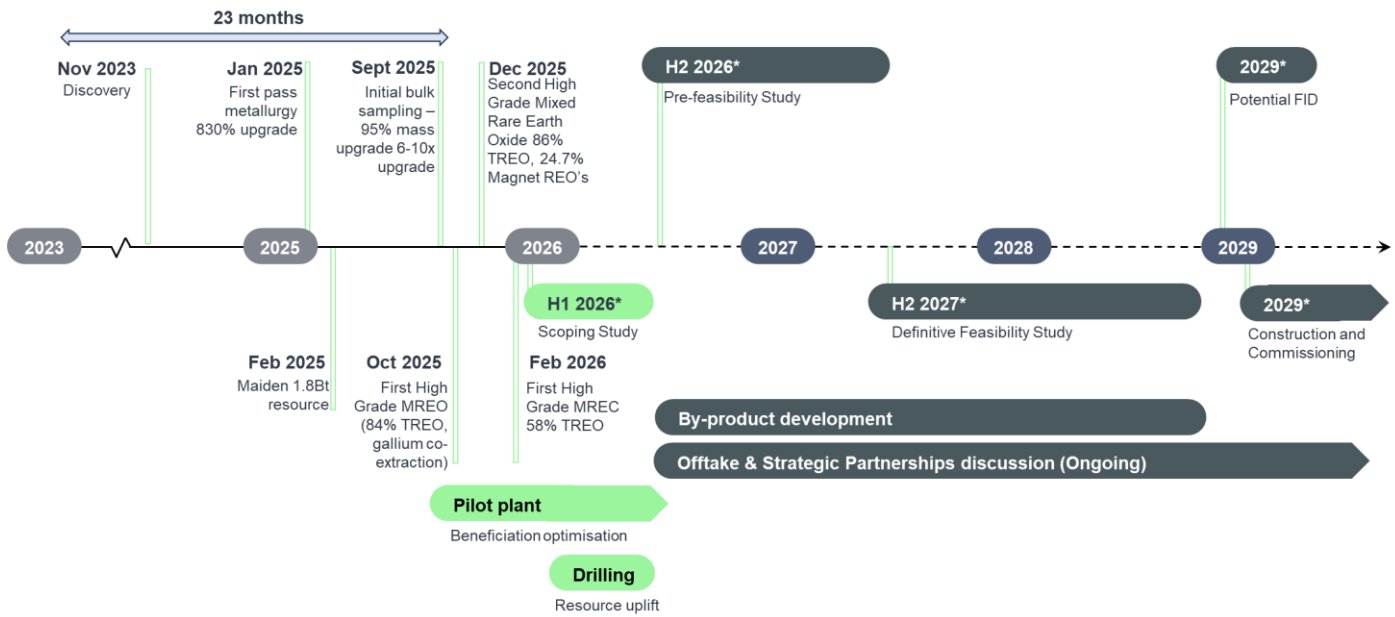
23 months

Nov 2023
Discovery

Jan 2025
First pass metallurgy 830% upgrade

Sept 2025
Initial bulk sampling – 95% mass upgrade 6-10x upgrade

Dec 2025
Second High Grade Mixed Rare Earth Oxide 86% TREO, 24.7% Magnet REO's

H2 2026*
Pre-feasibility Study

2029*
Potential FID

2023

2025

2026

2027

2028

2029

H1 2026*
Scoping Study

H2 2027*
Definitive Feasibility Study

2029*
Construction and Commissioning

Feb 2025
Maiden 1.8Bt resource

Oct 2025
First High Grade MREO (84% TREO, gallium co-extraction)

Feb 2026
First High Grade MREC 58% TREO

By-product development

Offtake & Strategic Partnerships discussion (Ongoing)

Pilot plant
Beneficiation optimisation

Drilling
Resource uplift